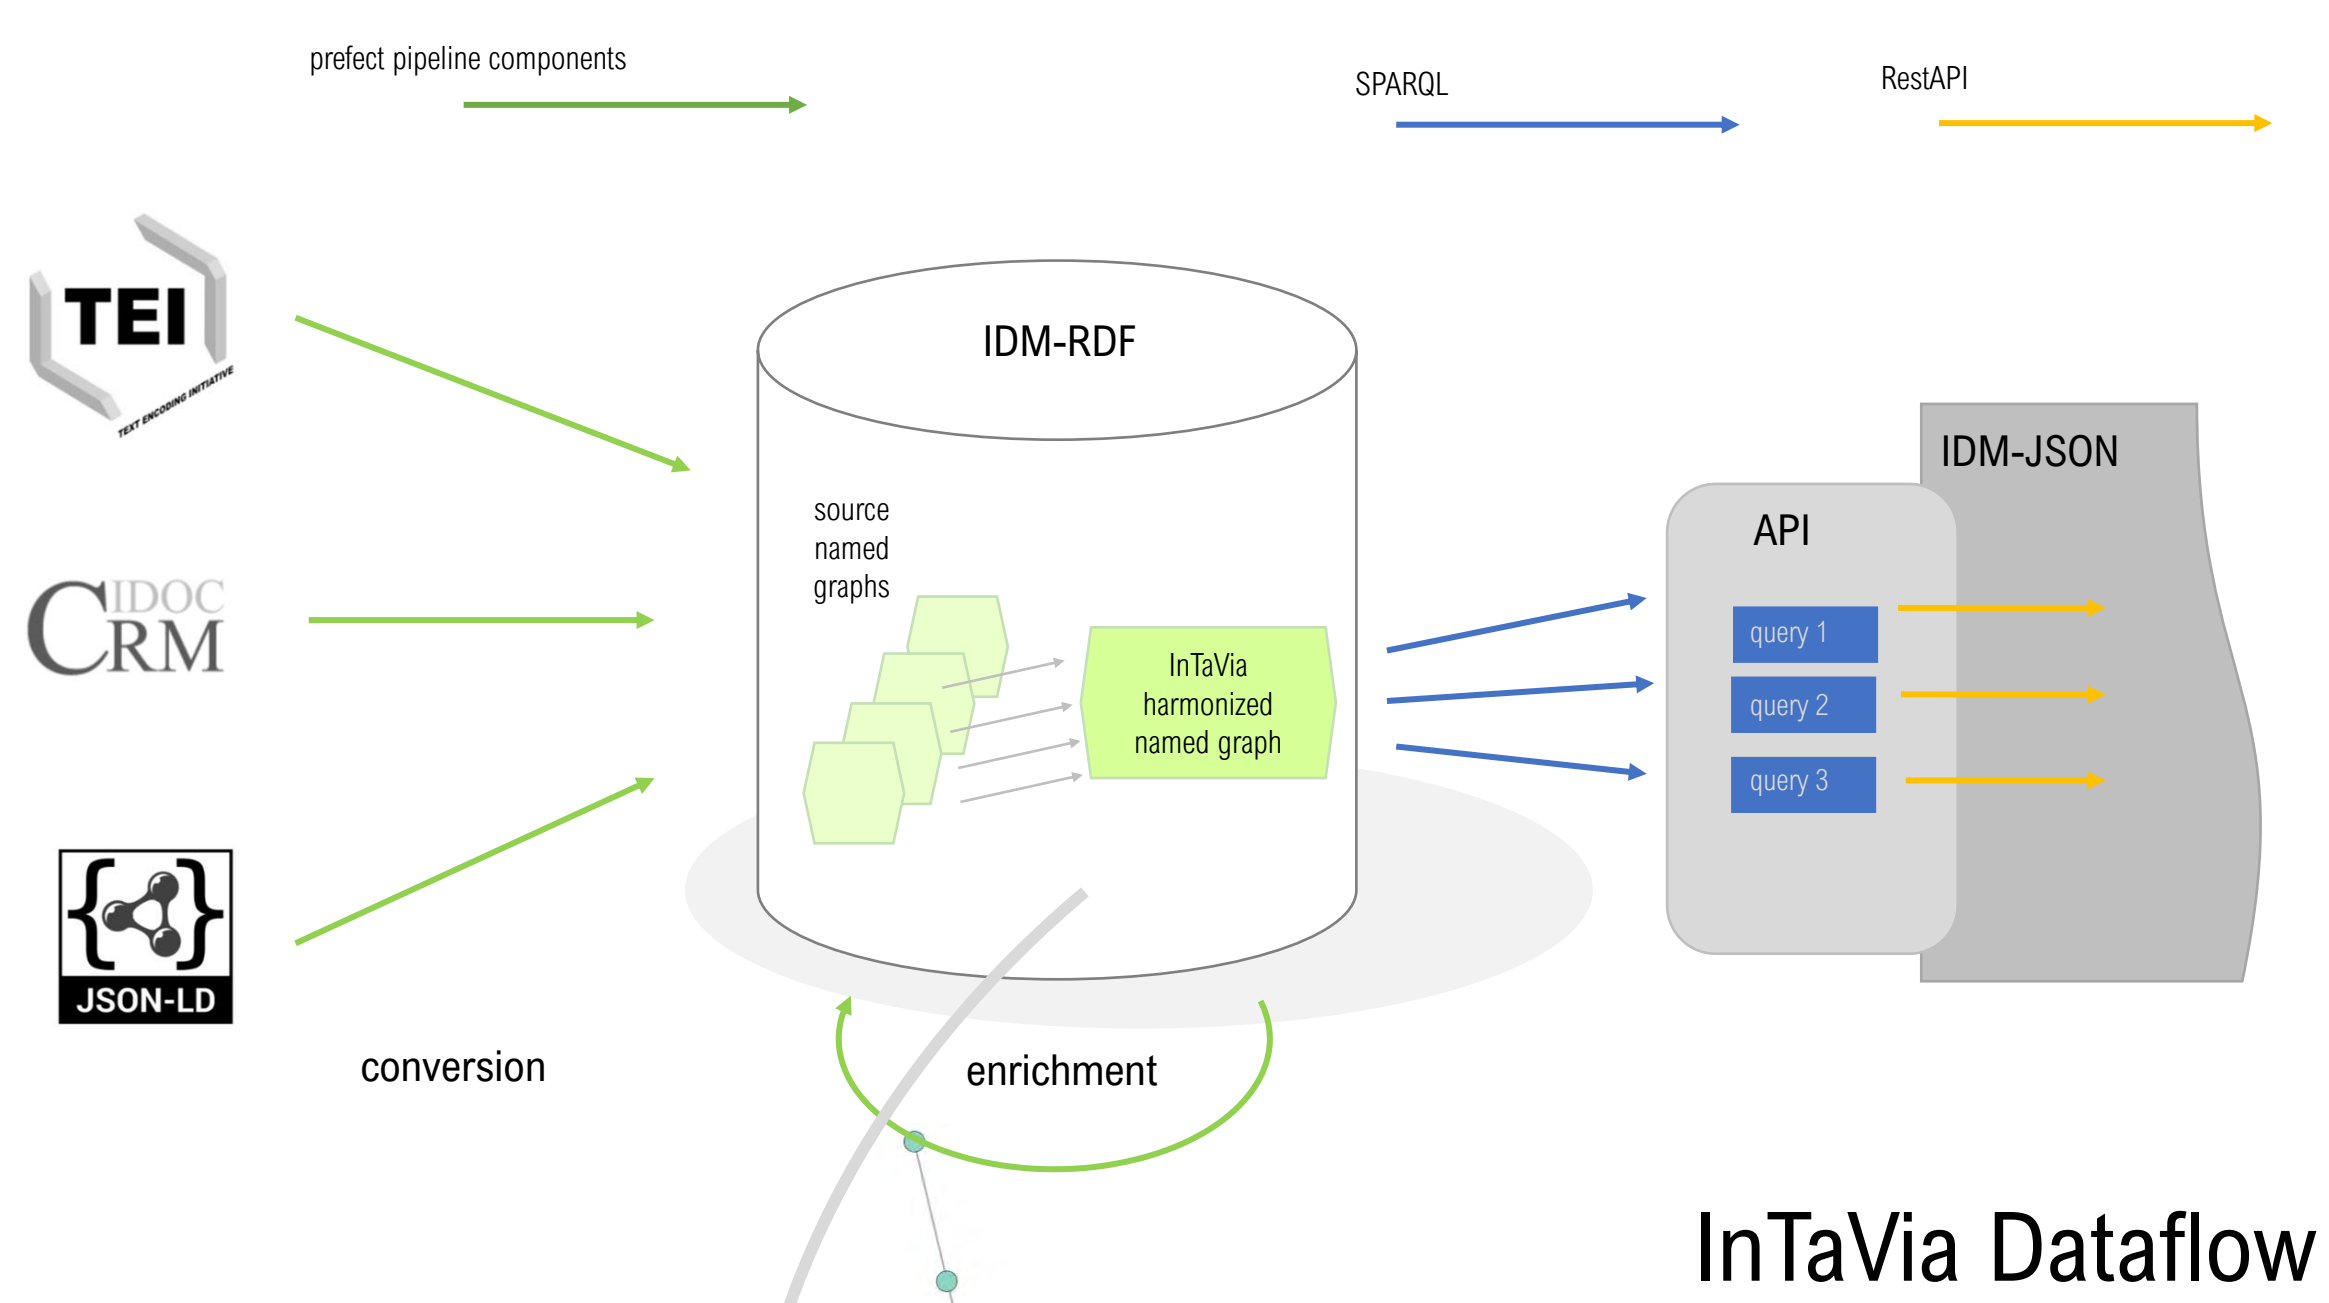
prefect pipeline components

SPARQL

RestAPI

TEI
TEXT ENCODING INITIATIVE

CIDOC CRM

JSON-LD

IDM-RDF

source named graphs

InTaVia harmonized named graph

IDM-JSON

API

query 1

query 2

query 3

conversion

enrichment

InTaVia Dataflow